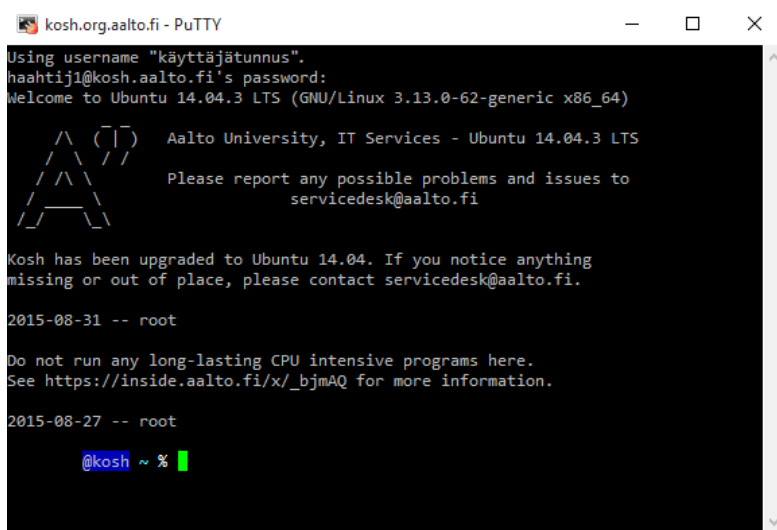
kosh.org.aalto.fi - PuTTY

Using username "käyttäjätunnus".
haahtij1@kosh.aalto.fi's password:
Welcome to Ubuntu 14.04.3 LTS (GNU/Linux 3.13.0-62-generic x86_64)

Aalto University, IT Services - Ubuntu 14.04.3 LTS

Please report any possible problems and issues to servicedesk@aalto.fi

Kosh has been upgraded to Ubuntu 14.04. If you notice anything missing or out of place, please contact servicedesk@aalto.fi.

2015-08-31 -- root

Do not run any long-lasting CPU intensive programs here.
See https://inside.aalto.fi/x/_bjmAQ for more information.

2015-08-27 -- root

@kosh ~ %